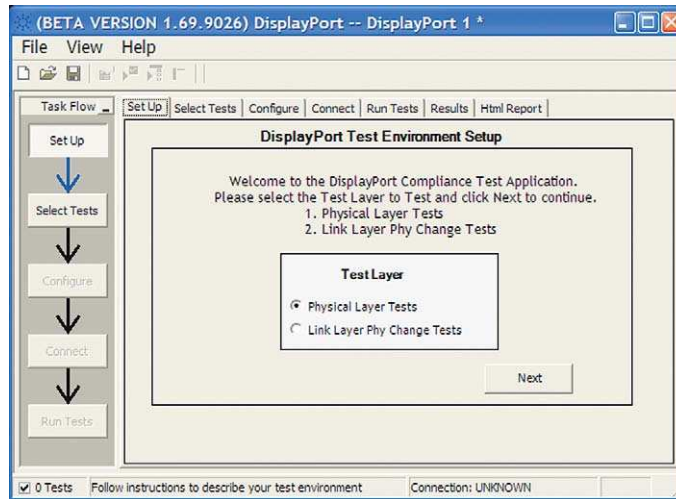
(BETA VERSION 1.69.9026) DisplayPort -- DisplayPort 1 *

File View Help

Task Flow

Set Up

Select Tests

Configure

Connect

Run Tests

Set Up | Select Tests | Configure | Connect | Run Tests | Results | Html Report

DisplayPort Test Environment Setup

Welcome to the DisplayPort Compliance Test Application.
Please select the Test Layer to Test and click Next to continue.
1. Physical Layer Tests
2. Link Layer Phy Change Tests

Test Layer

Physical Layer Tests

Link Layer Phy Change Tests

Next

0 Tests Follow instructions to describe your test environment Connection: UNKNOWN